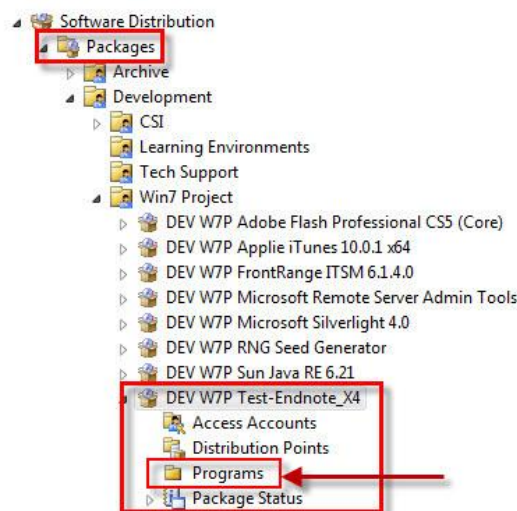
Software Distribution
Packages
Archive
Development
CSI
Learning Environments
Tech Support
Win7 Project
DEV W7P Adobe Flash Professional CS5 (Core)
DEV W7P Applie iTunes 10.0.1 x64
DEV W7P FrontRange ITSM 6.1.4.0
DEV W7P Microsoft Remote Server Admin Tools
DEV W7P Microsoft Silverlight 4.0
DEV W7P RNG Seed Generator
DEV W7P Sun Java RE 6.21
DEV W7P Test-Endnote_X4
Access Accounts
Distribution Points
Programs
Package Status